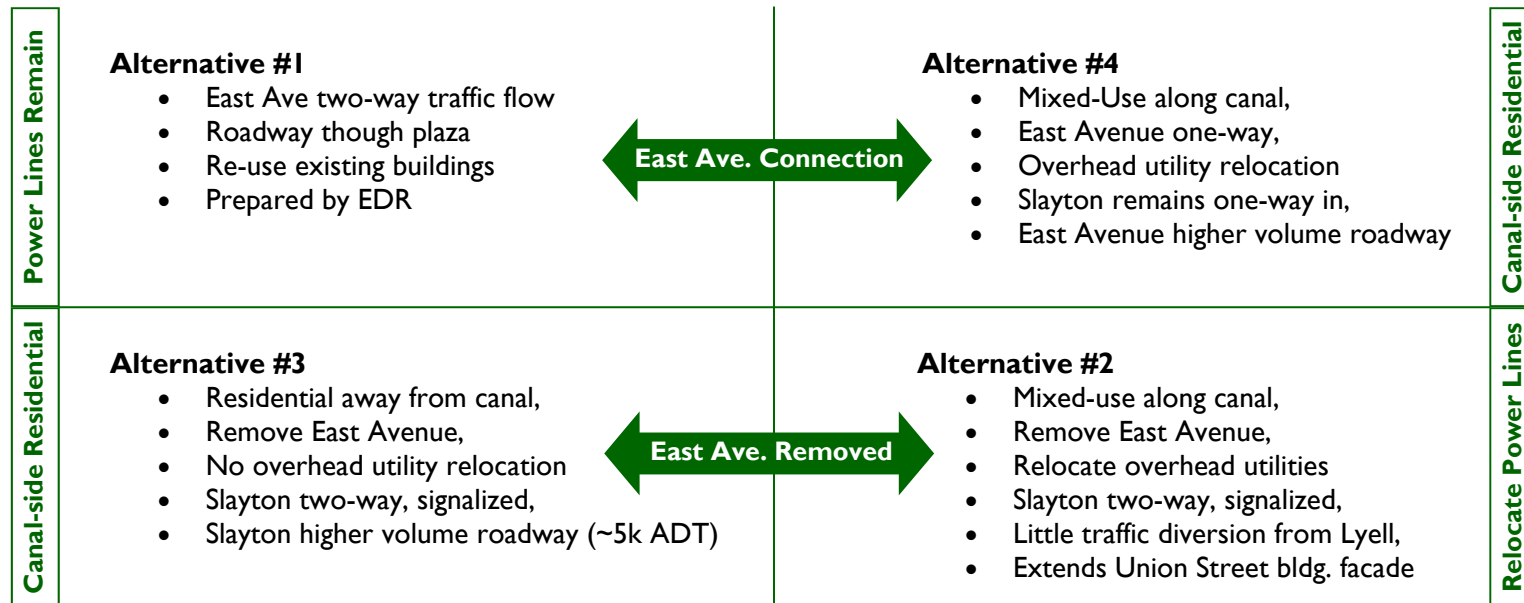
Power Lines Remain

Alternative #1
- East Ave two-way traffic flow
- Roadway though plaza
- Re-use existing buildings
- Prepared by EDR

East Ave. Connection

Alternative #4
- Mixed-Use along canal,
- East Avenue one-way,
- Overhead utility relocation
- Slayton remains one-way in,
- East Avenue higher volume roadway

Canal-side Residential

Canal-side Residential

Alternative #3
- Residential away from canal,
- Remove East Avenue,
- No overhead utility relocation
- Slayton two-way, signalized,
- Slayton higher volume roadway (~5k ADT)

East Ave. Removed

Alternative #2
- Mixed-use along canal,
- Remove East Avenue,
- Relocate overhead utilities
- Slayton two-way, signalized,
- Little traffic diversion from Lyell,
- Extends Union Street bldg. facade

Relocate Power Lines